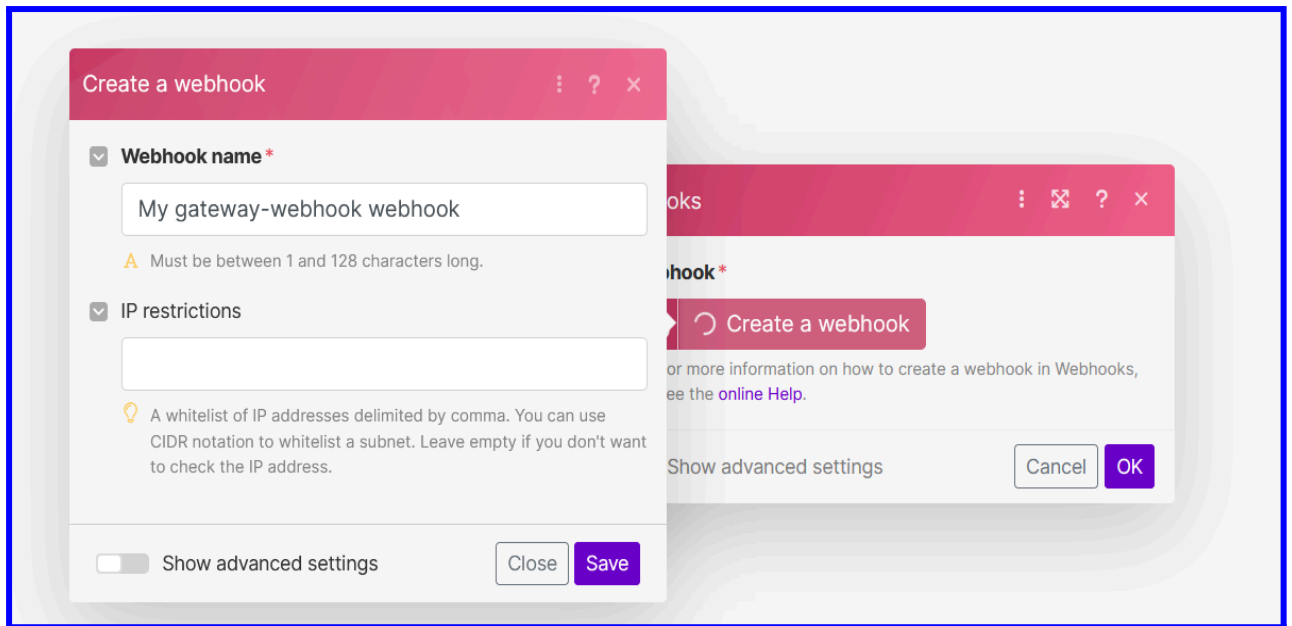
Create a webhook

Webhook name *

My gateway-webhook webhook

Must be between 1 and 128 characters long.

IP restrictions

A whitelist of IP addresses delimited by comma. You can use CIDR notation to whitelist a subnet. Leave empty if you don't want to check the IP address.

Show advanced settings

Close Save

oks

bhook *

Create a webhook

or more information on how to create a webhook in Webhooks, ee the online Help.

Show advanced settings

Cancel OK